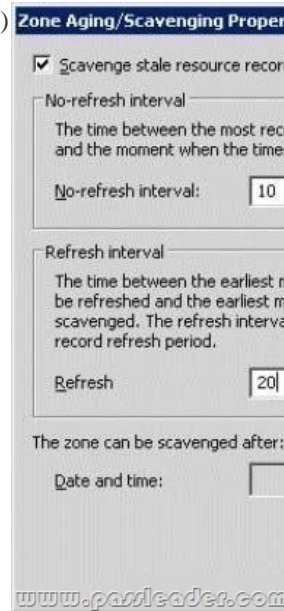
)
Zone Aging/Scavenging Proper

Scavenge stale resource recor

No-refresh interval

The time between the most rec and the moment when the times

No-refresh interval: 10

Refresh interval

The time between the earliest r be refreshed and the earliest m scavenged. The refresh interva record refresh period.

Refresh 20

The zone can be scavenged after:

Date and time:

www.passleader.com